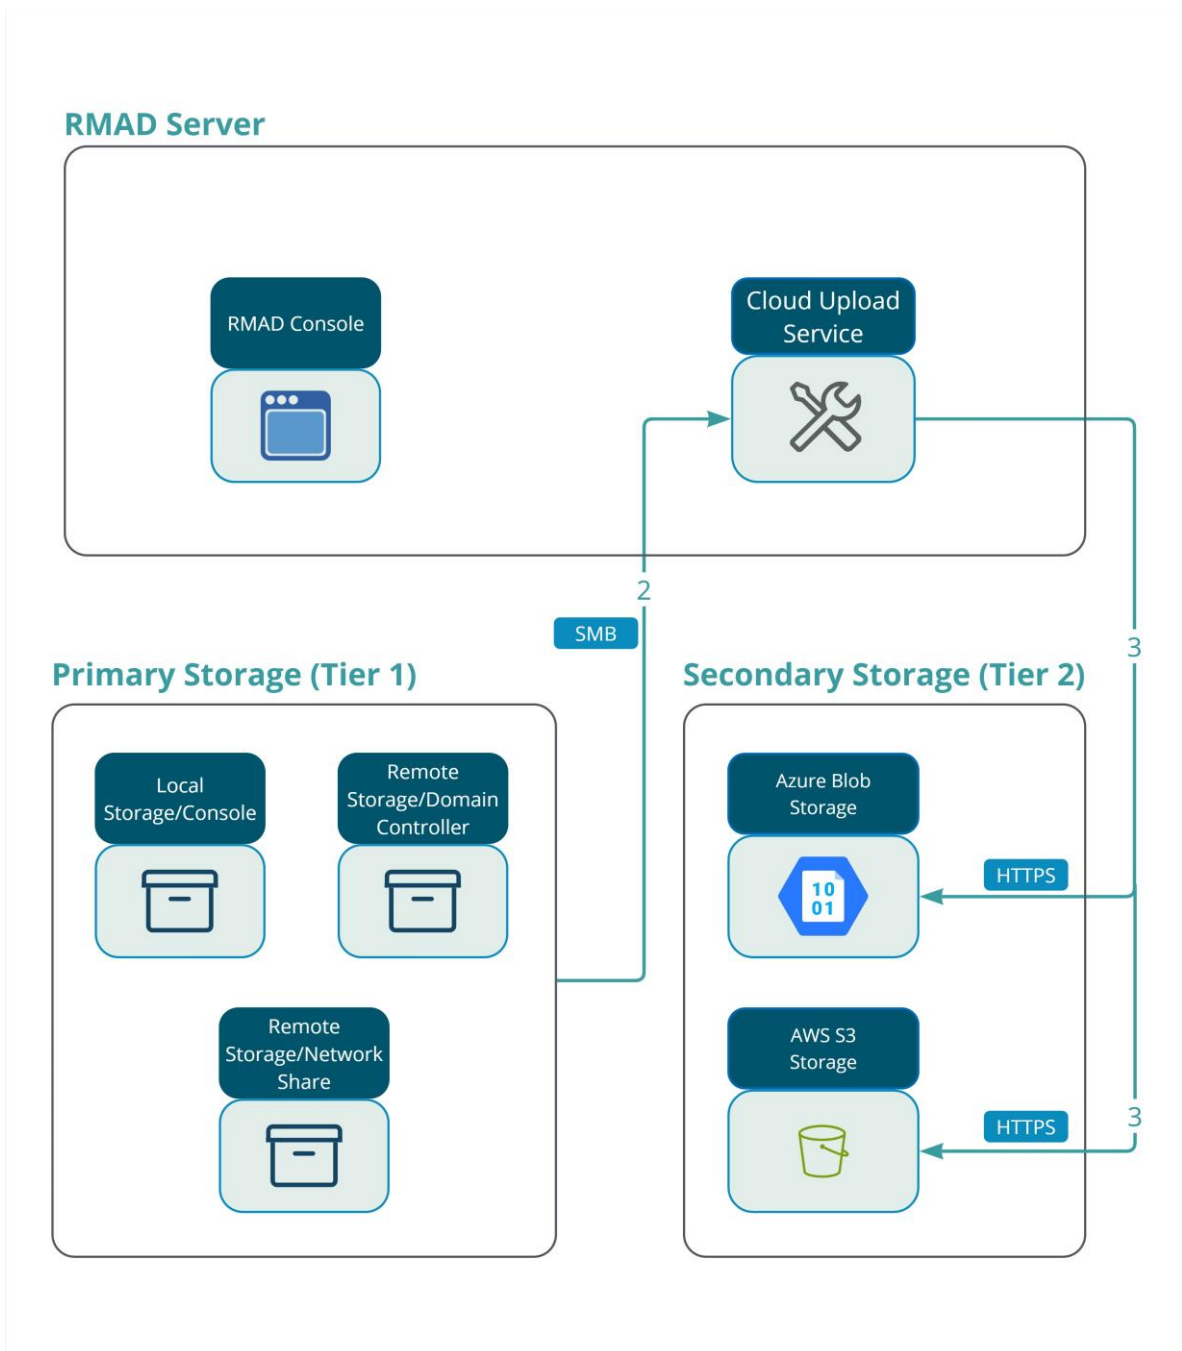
RMAD Server

RMAD Console

Cloud Upload Service

2

SMB

3

Primary Storage (Tier 1)

Secondary Storage (Tier 2)

Local Storage/Console

Remote Storage/Domain Controller

Azure Blob Storage

10
01

HTTPS

Remote Storage/Network Share

AWS S3 Storage

HTTPS

3